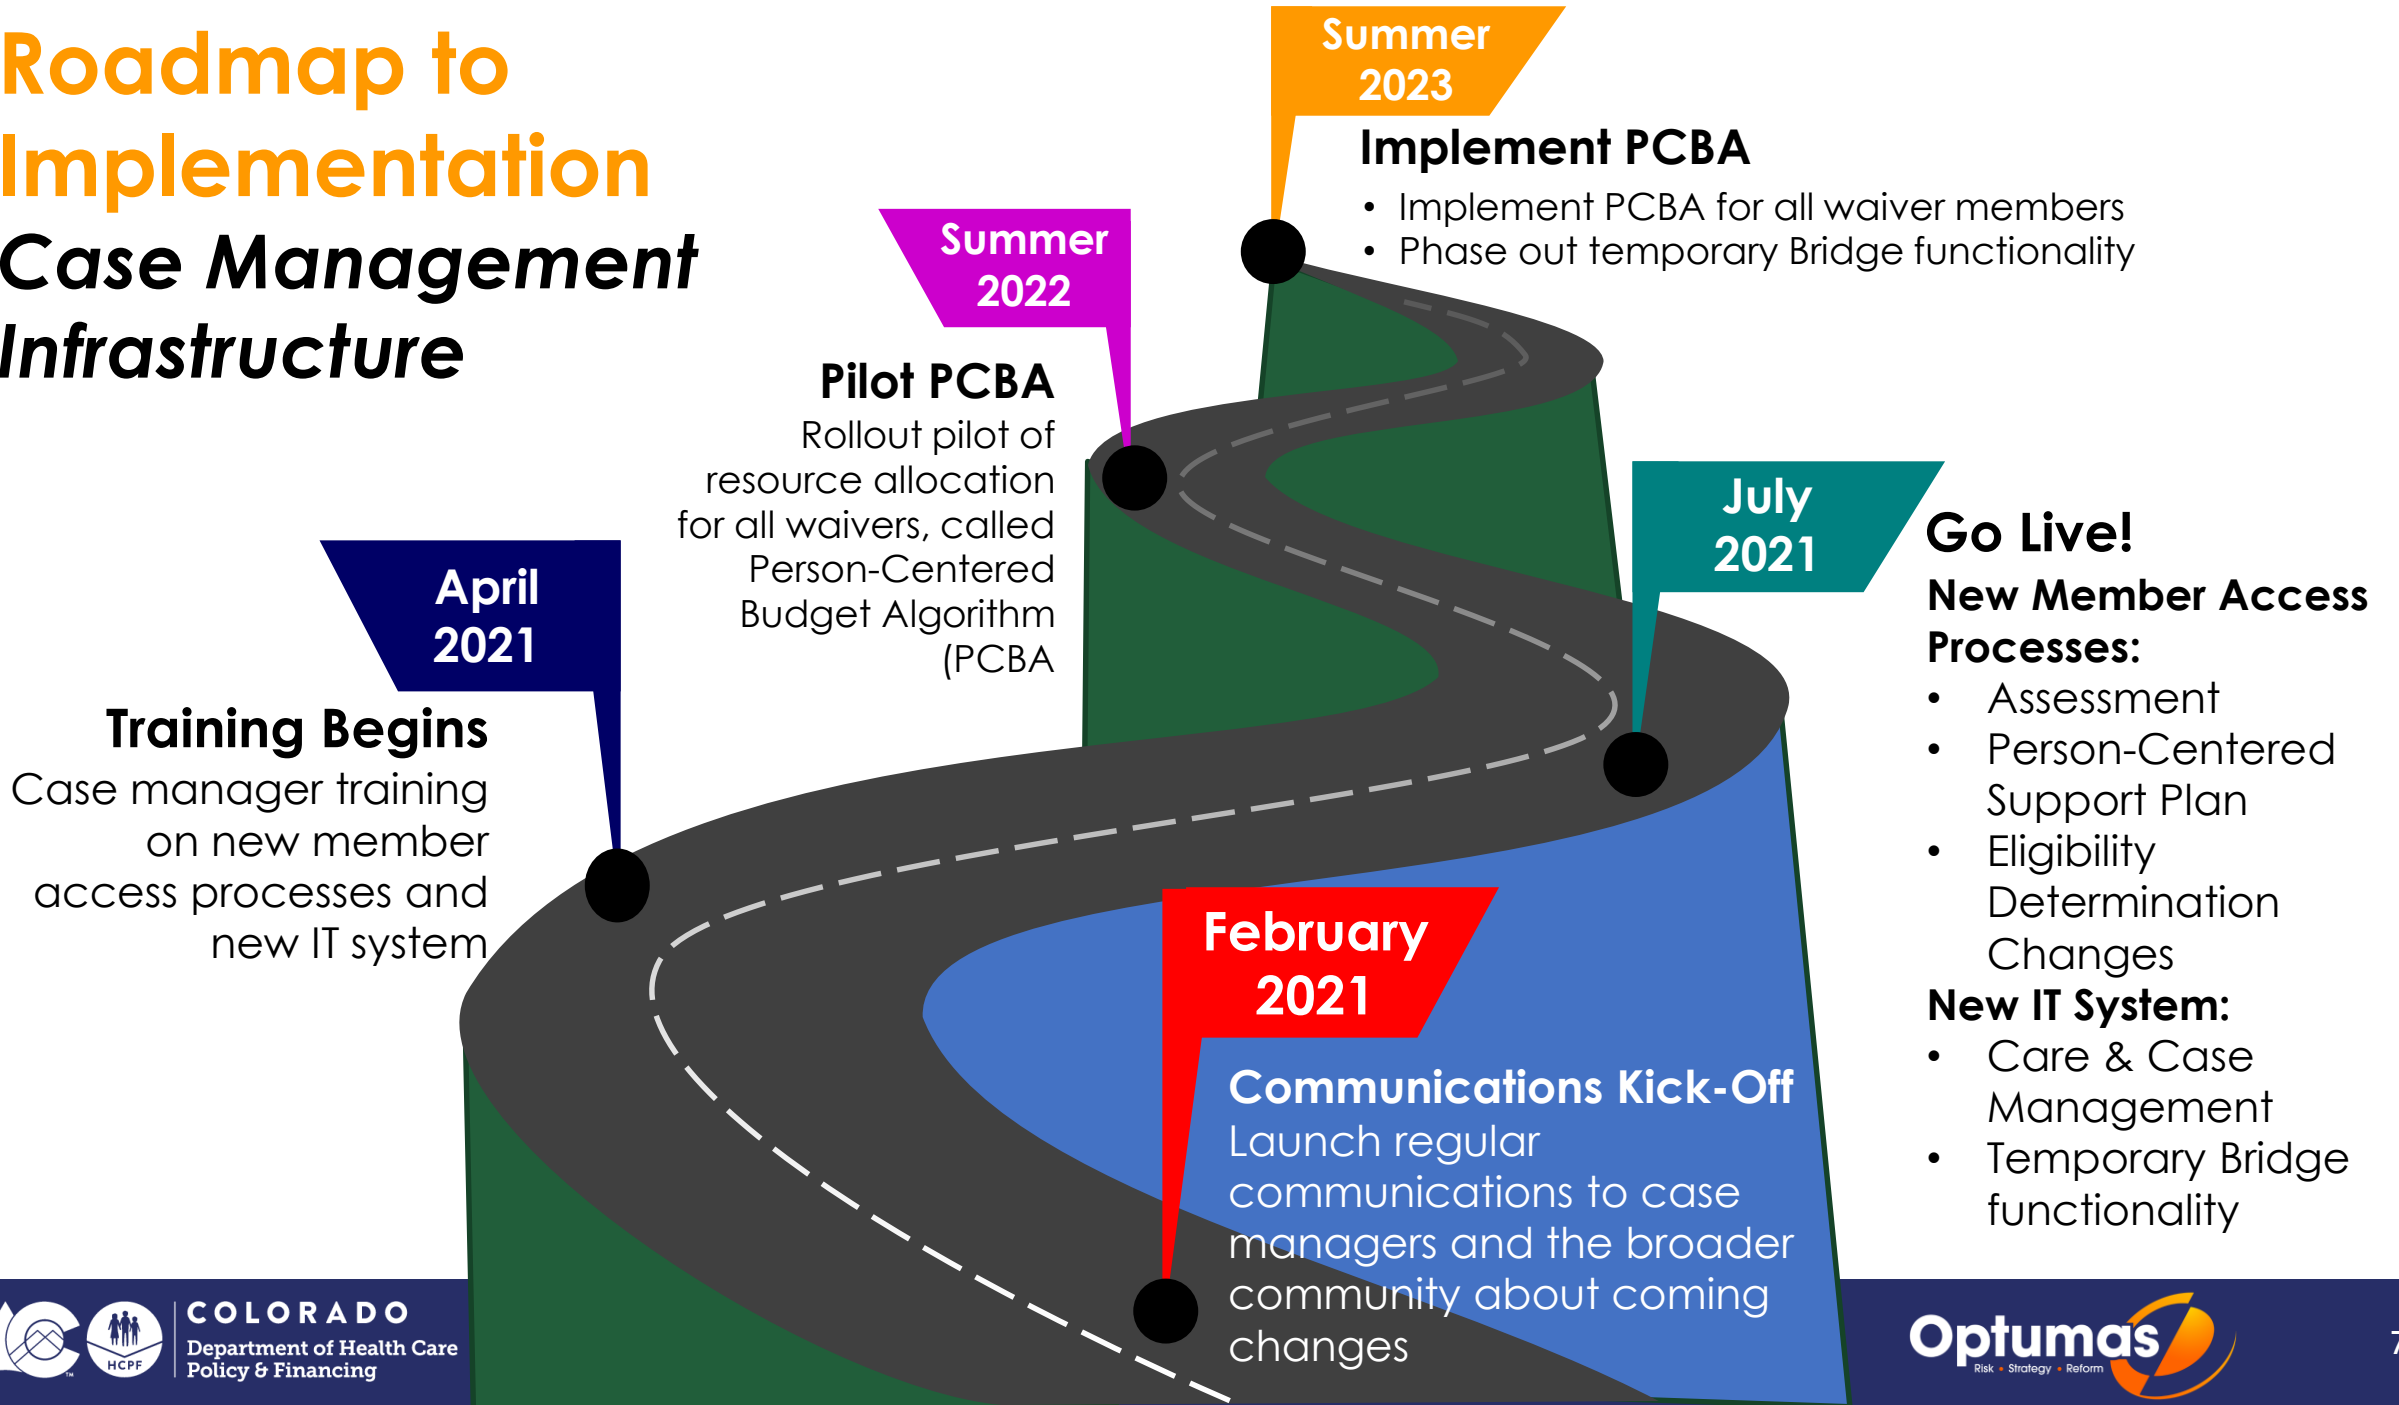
Roadmap to Implementation

Case Management Infrastructure

Summer 2023

Implement PCBA

• Implement PCBA for all waiver members
• Phase out temporary Bridge functionality

Summer 2022

Pilot PCBA

Rollout pilot of resource allocation for all waivers, called Person-Centered Budget Algorithm (PCBA

July 2021

Go Live!

New Member Access Processes:

• Assessment
• Person-Centered Support Plan
• Eligibility Determination Changes

New IT System:

• Care & Case Management
• Temporary Bridge functionality

April 2021

Training Begins

Case manager training on new member access processes and new IT system

February 2021

Communications Kick-Off

Launch regular communications to case managers and the broader community about coming changes

COLORADO
Department of Health Care Policy & Financing
HCPF

Optumas
Risk • Strategy • Reform